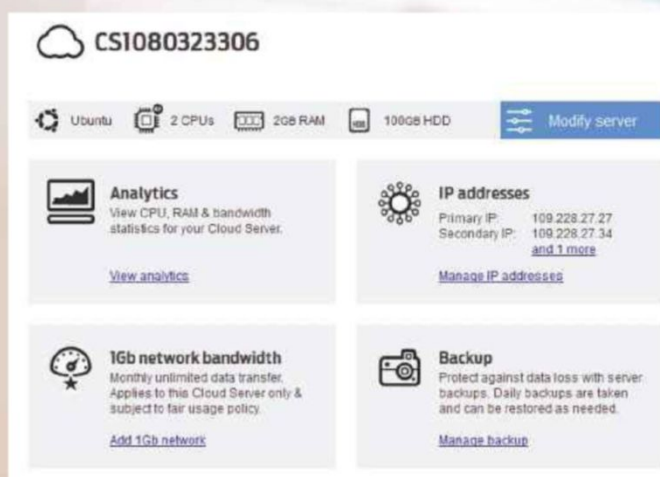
CS1080323306

Ubuntu 2 CPUs 2GB RAM 100GB HDD Modify server

Analytics
View CPU, RAM & bandwidth statistics for your Cloud Server.

View analytics

IP addresses
Primary IP: 109.228.27.27
Secondary IP: 109.228.27.34
and 1 more

Manage IP addresses

1Gb network bandwidth
Monthly unlimited data transfer. Applies to this Cloud Server only & subject to fair usage policy.

Add 1Gb network

Backup
Protect against data loss with server backups. Daily backups are taken and can be restored as needed.

Manage backup